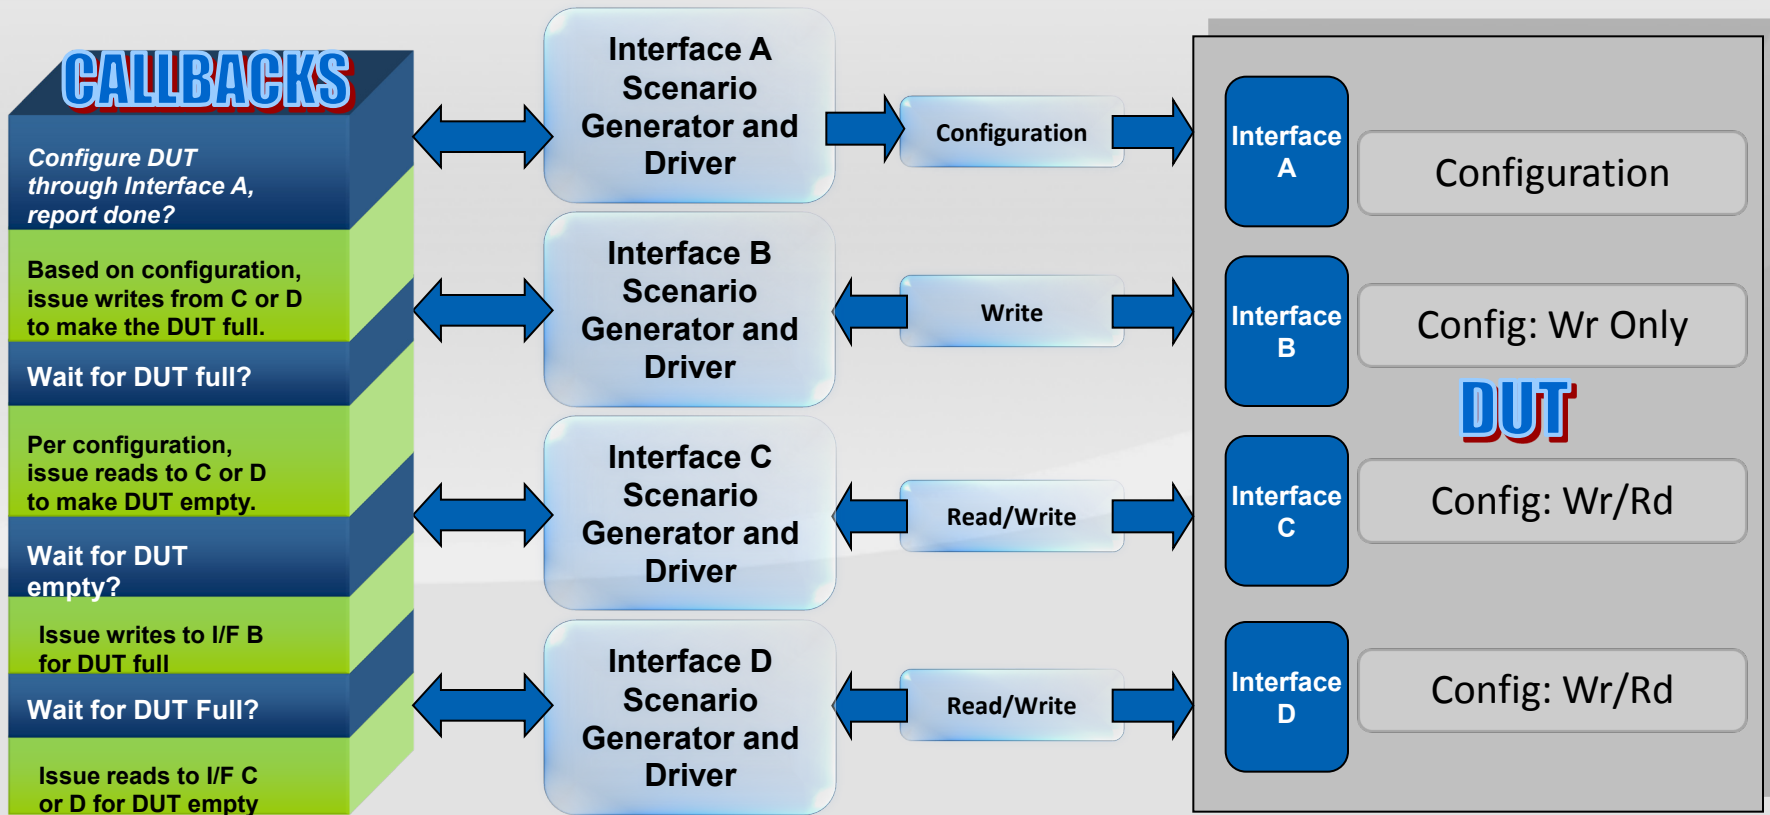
CALLBACKS

Configure DUT through Interface A, report done?

Based on configuration, issue writes from C or D to make the DUT full.

Wait for DUT full?

Per configuration, issue reads to C or D to make DUT empty.

Wait for DUT empty?

Issue writes to I/F B for DUT full

Wait for DUT Full?

Issue reads to I/F C or D for DUT empty

Interface A Scenario Generator and Driver

Interface B Scenario Generator and Driver

Interface C Scenario Generator and Driver

Interface D Scenario Generator and Driver

Configuration

Write

Read/Write

Read/Write

Interface A

Configuration

Interface B

Config: Wr Only

DUT

Interface C

Config: Wr/Rd

Interface D

Config: Wr/Rd